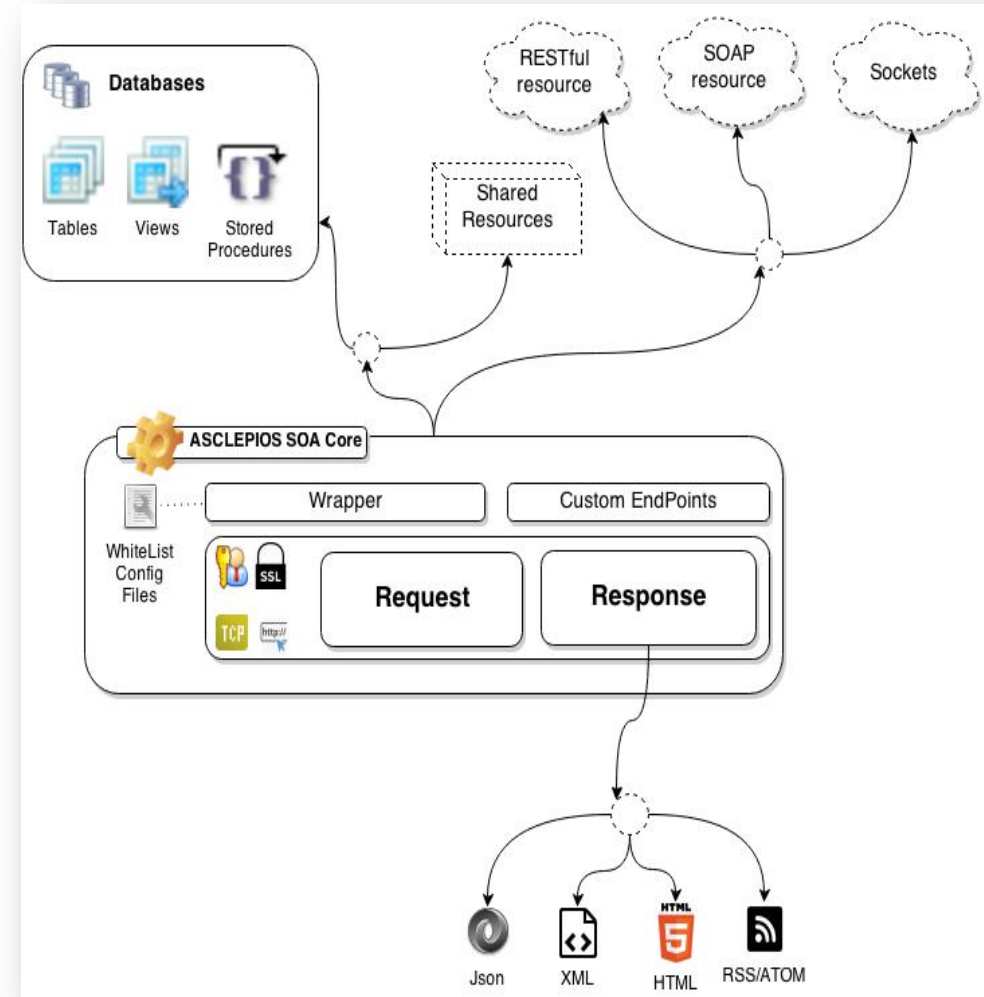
Databases

Tables

Views

Stored Procedures

RESTful resource

SOAP resource

Sockets

Shared Resources

ASCLEPIOS SOA Core

WhiteList Config Files

Wrapper

Custom EndPoints

SSL

TCP

http://

Request

Response

HTML

Json

XML

HTML

RSS/ATOM